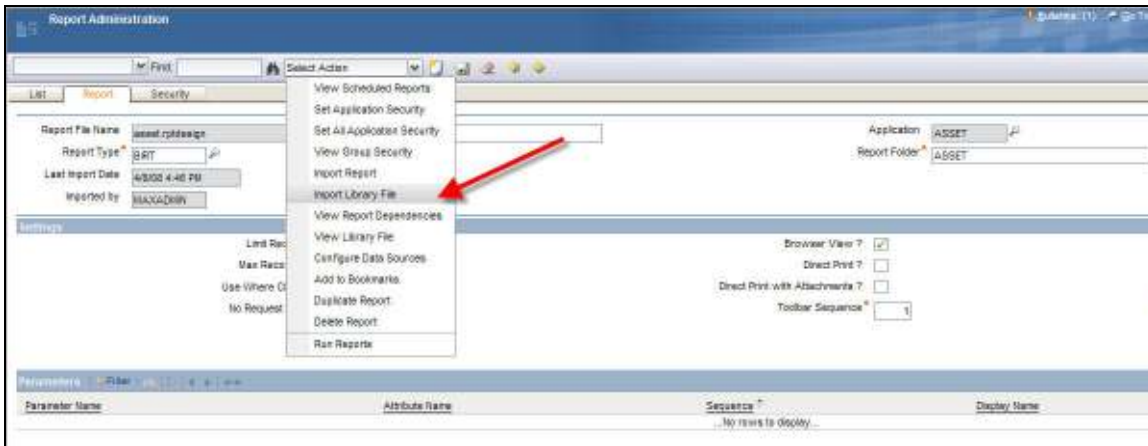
Report Administration

Bulletins: (1) Go To

Find: Select Action

List Report Security

Report File Name asset.rptdesign
Report Type* BIRT
Last Import Date 4/8/08 4:46 PM
Imported by MAXADMIN

Application ASSET
Report Folder* ASSET

View Scheduled Reports
Set Application Security
Set All Application Security
View Group Security
Import Report
Import Library File
View Report Dependencies
View Library File
Configure Data Sources
Add to Bookmarks
Duplicate Report
Delete Report
Run Reports

Settings

Limit Rec
Max Reco
Use Where Cl
No Request

Browser View ?
Direct Print ?
Direct Print with Attachments ?
Toolbar Sequence* 1

Parameters Filter

| Parameter Name | Attribute Name | Sequence | Display Name |
|---|---|---|---|
| | | No rows to display | |